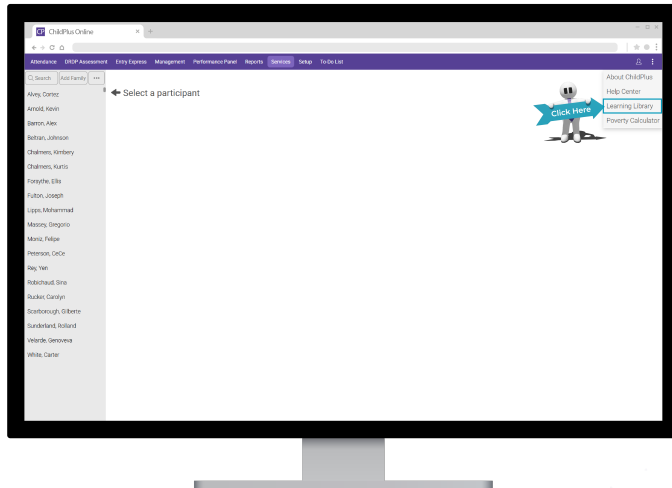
CP ChildPlus Online ×

Attendance DRDP Assessment Entry Express Management Performance Panel Reports Services Setup To Do List

Search Add Family ···

Alvey, Cortez
Arnold, Kevin
Barron, Alex
Beltran, Johnson
Chalmers, Kimbery
Chalmers, Kurtis
Forsythe, Ellis
Fulton, Joseph
Lipps, Mohammad
Massey, Gregorio
Moniz, Felipe
Peterson, CeCe
Rey, Yen
Robichaud, Sina
Rucker, Carolyn
Scarborough, Gilberre
Sunderland, Rolland
Velarde, Genoveva
White, Carter

← Select a participant

Click Here

About ChildPlus
Help Center
Learning Library
Poverty Calculator